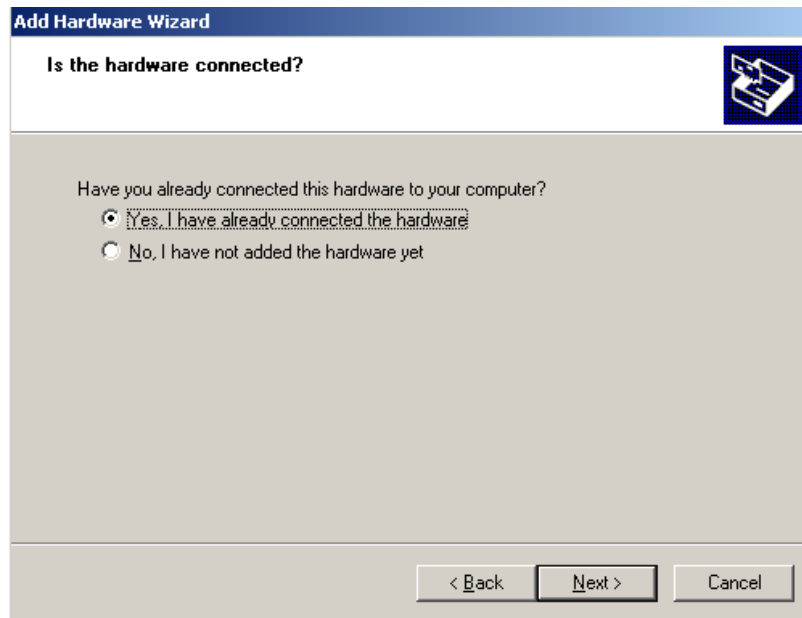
Add Hardware Wizard

Is the hardware connected?

Have you already connected this hardware to your computer?

Yes, I have already connected the hardware

No, I have not added the hardware yet

< Back

Next >

Cancel